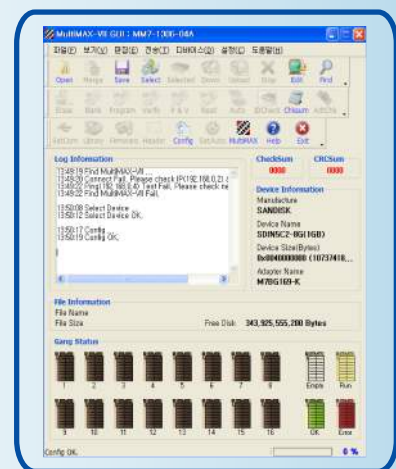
MultiMAX-VII GUI : MM7-1305-04A

파일(F) 보기(V) 편집(E) 전송(T) 디바이스(D) 설정(S) 도움말(H)

Open Merge Save Select Selected Down Upload Mux Edit Find

Erase Blank Program Verify E&V Read Auto BIOtock Chksum AllChk

SetCom Library Firmware Header Config SetAuto MultiMAX Help Exit

Log Information

13:49:19 Find MultiMAX-VII ...
13:49:20 Connect Fail. Please check IP(192.168.0.2) o
13:49:22 Ping(192.168.0.4) Test Fail. Please check ne
13:49:22 Find MultiMAX-VII Fail.

13:50:08 Select Device ...
13:50:12 Select Device OK.

13:50:17 Config ...
13:50:19 Config OK.

CheckSum CRCSum
0000 0000

Device Information
Manufacture
SANDISK
Device Name
SDIN5C2-8G(16B)
Device Size(Bytes)
0x0040000000 (10737418...
Adapter Name
M7BG169-K

File Information
File Name
File Size Free Disk: 343,925,555,200 Bytes

Gang Status

1 2 3 4 5 6 7 8 Empty Run
9 10 11 12 13 14 15 16 OK Error

Config OK. 0 %